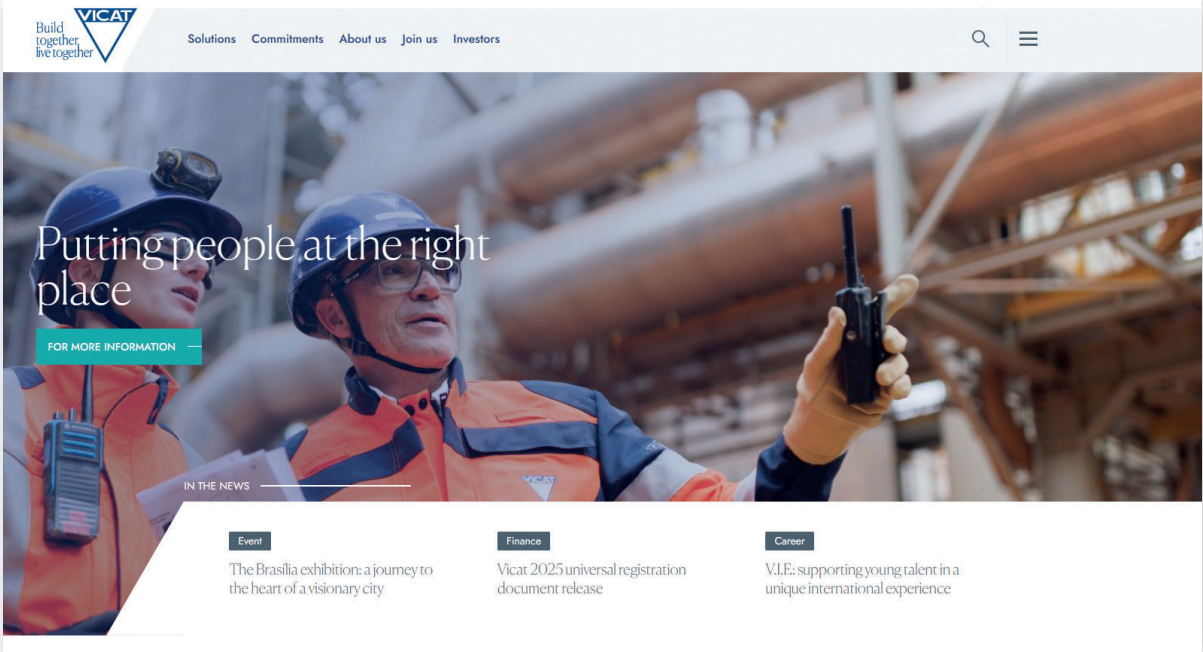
Build together live together VICAT

Solutions Commitments About us Join us Investors

Putting people at the right place

FOR MORE INFORMATION

IN THE NEWS

Event
The Brasília exhibition: a journey to the heart of a visionary city

Finance
Vicat 2025 universal registration document release

Career
V.I.E.: supporting young talent in a unique international experience